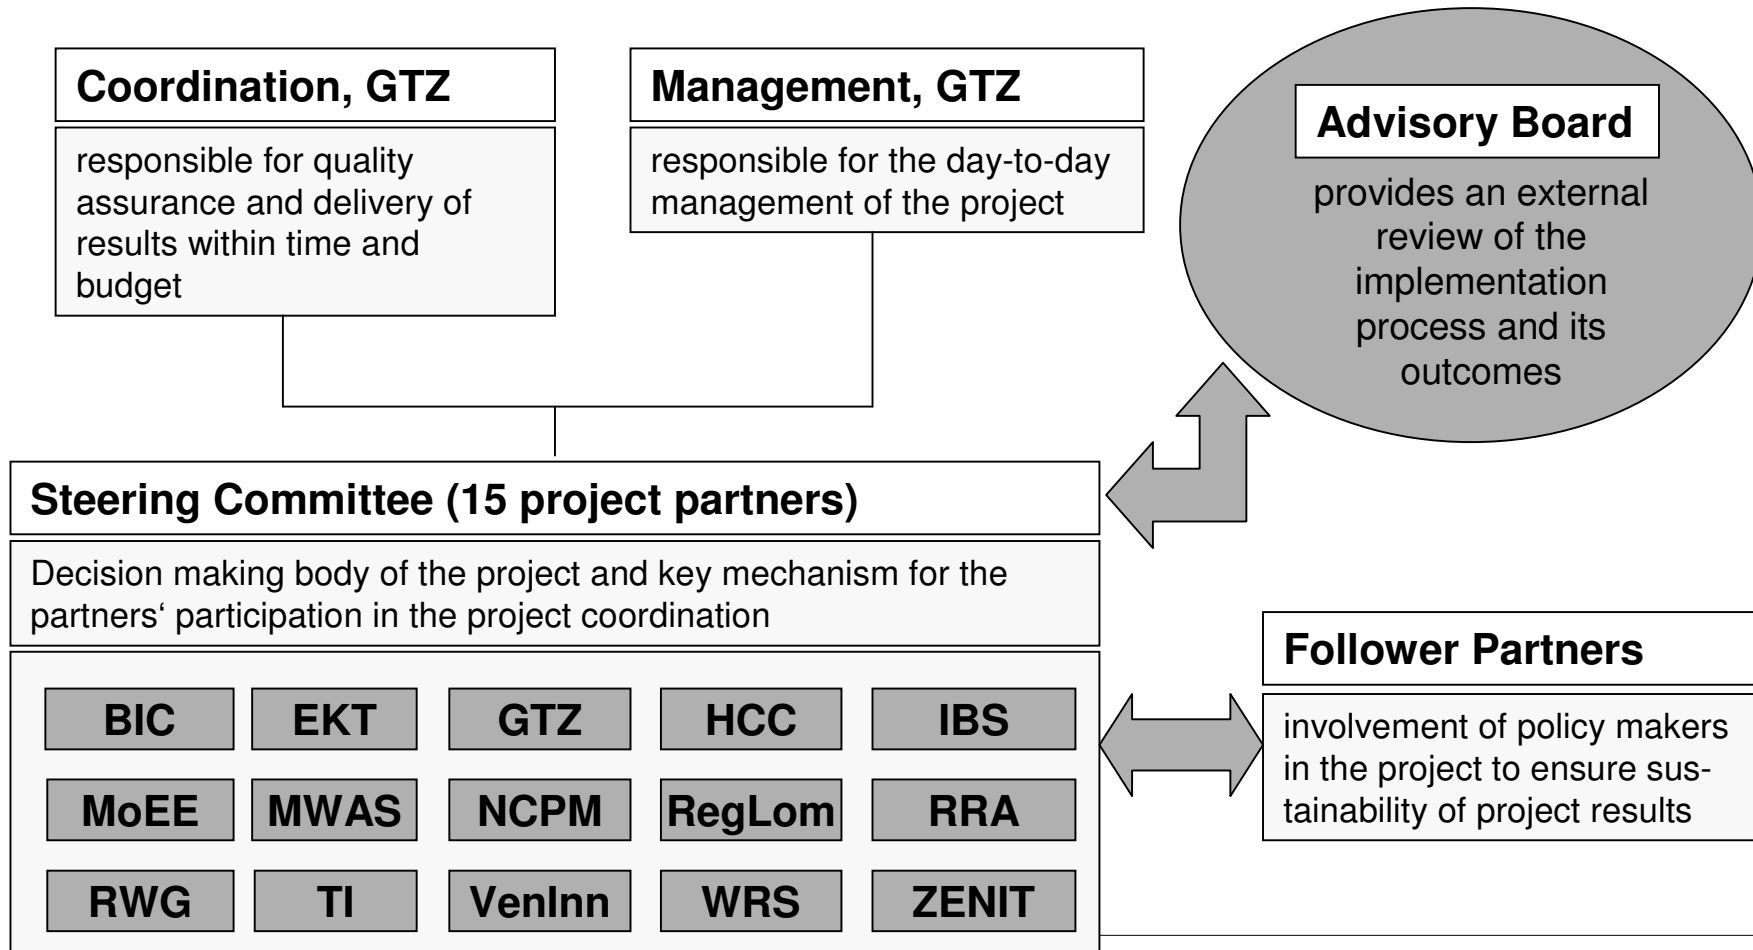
Coordination, GTZ

responsible for quality assurance and delivery of results within time and budget

Management, GTZ

responsible for the day-to-day management of the project

Advisory Board

provides an external review of the implementation process and its outcomes

Steering Committee (15 project partners)

Decision making body of the project and key mechanism for the partners‘ participation in the project coordination

| BIC | EKT | GTZ | HCC | IBS |
|---|---|---|---|---|
| MoEE | MWAS | NCPM | RegLom | RRA |
| RWG | TI | VenInn | WRS | ZENIT |

Follower Partners

involvement of policy makers in the project to ensure sustainability of project results